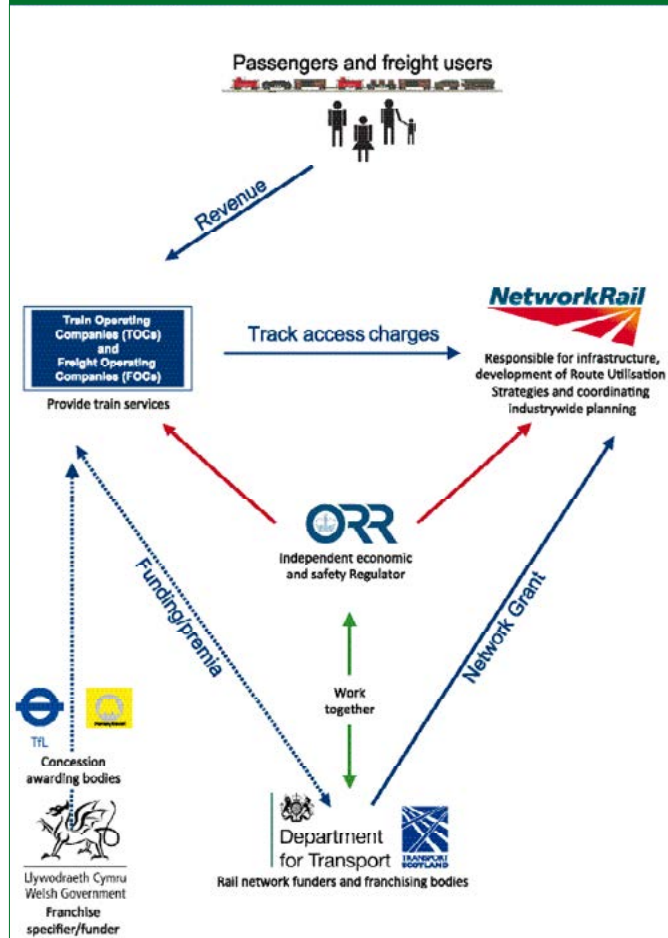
Passengers and freight users

Revenue

Train Operating Companies (TOCs) and Freight Operating Companies (FOCs)

Provide train services

Track access charges

NetworkRail

Responsible for infrastructure, development of Route Utilisation Strategies and coordinating industrywide planning

ORR

Independent economic and safety Regulator

Funding/premia

Network Grant

Work together

TfL

Concession awarding bodies

Llywodraeth Cymru
Welsh Government

Franchise specifier/funder

Department for Transport

TRANSPORT SCOTLAND

Rail network funders and franchising bodies